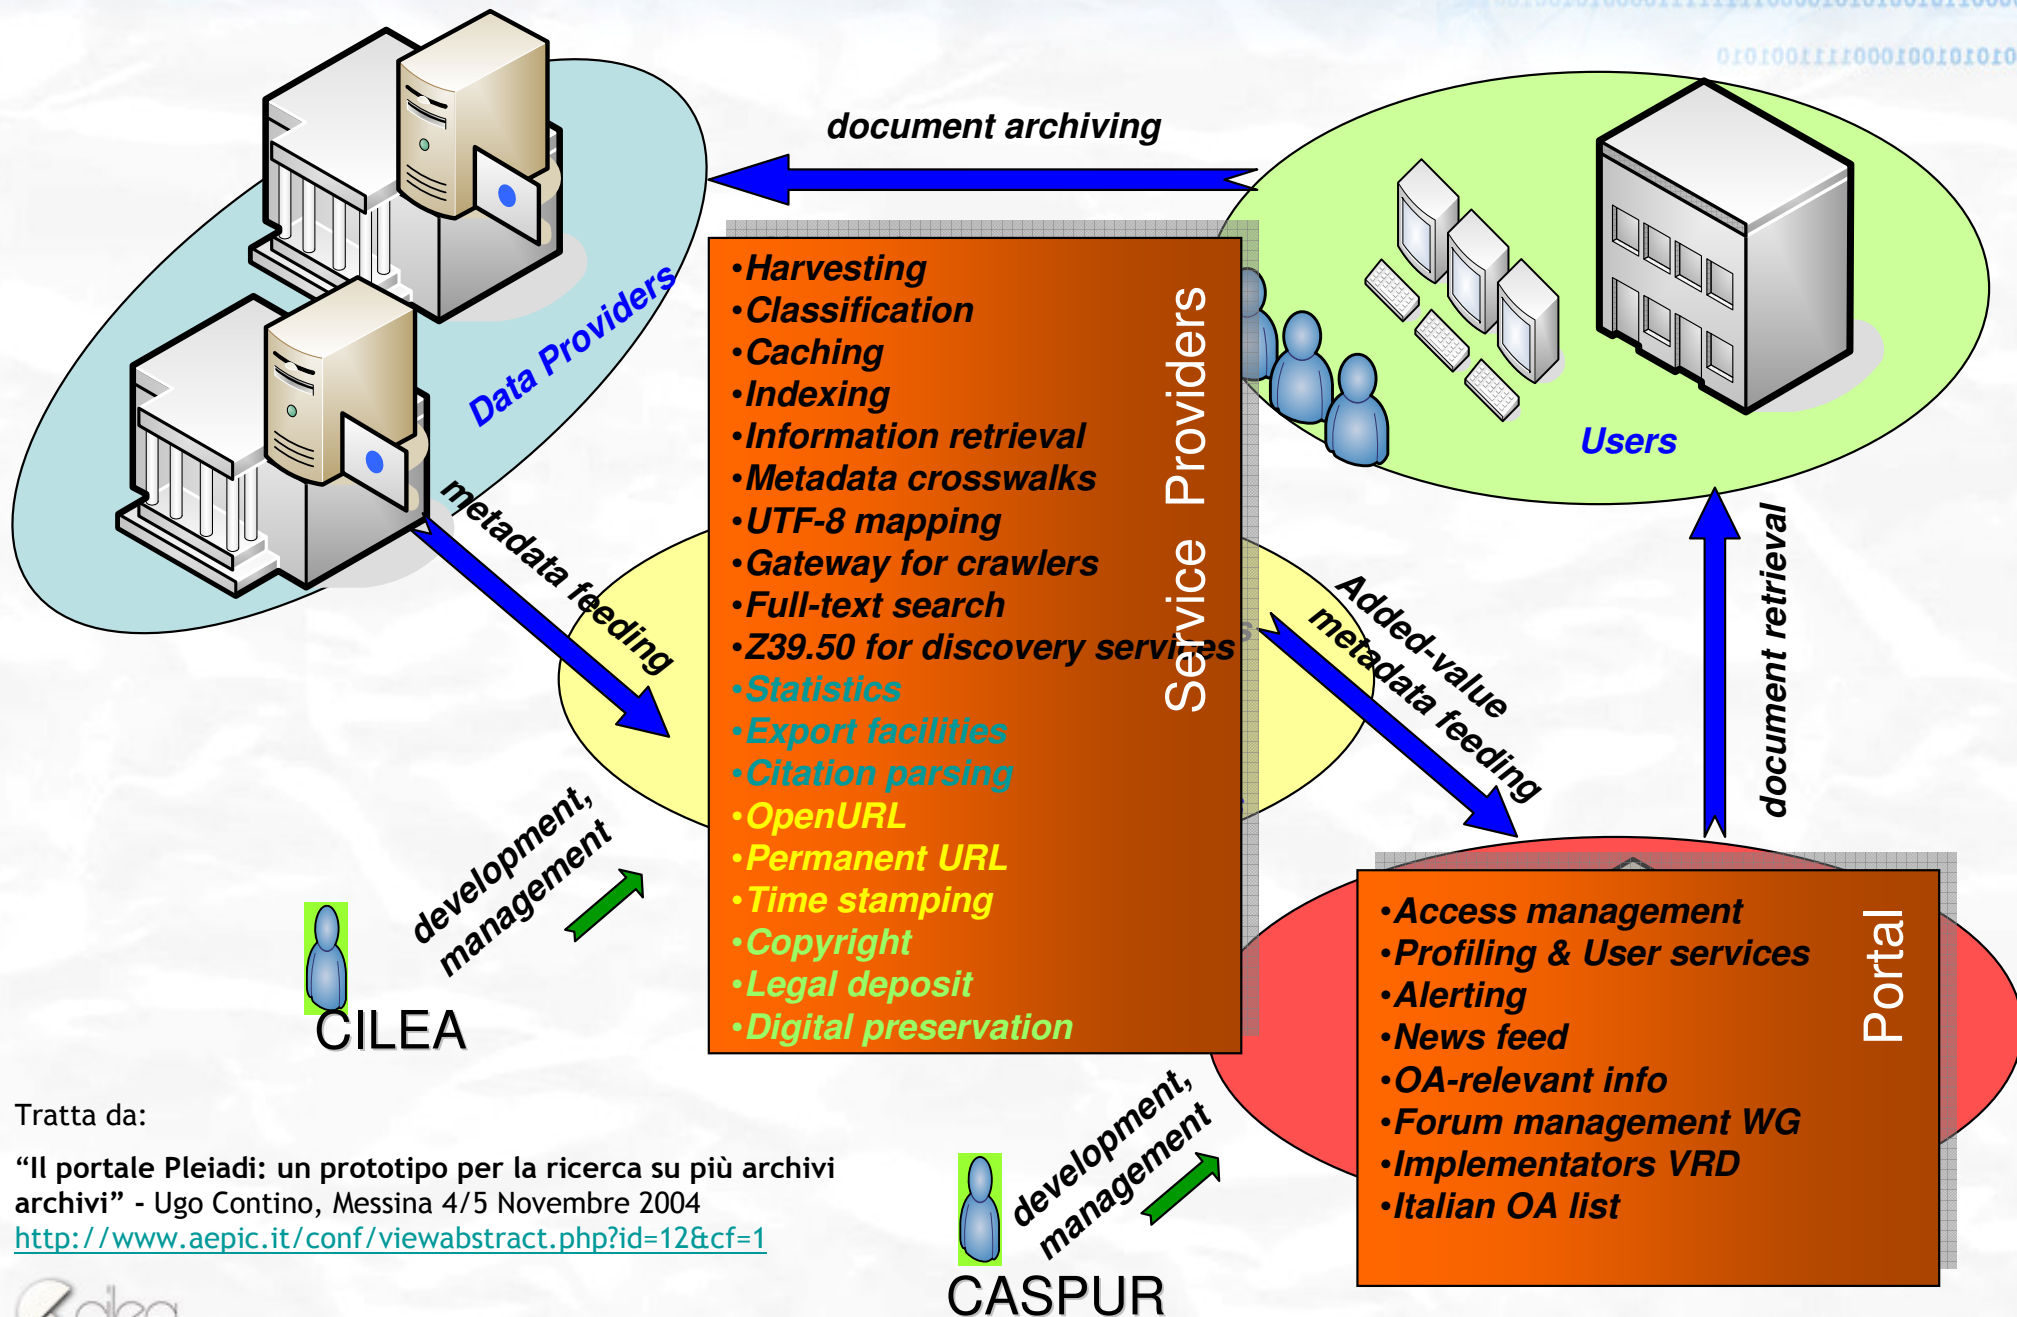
document archiving

Data Providers

•Harvesting
•Classification
•Caching
•Indexing
•Information retrieval
•Metadata crosswalks
•UTF-8 mapping
•Gateway for crawlers
•Full-text search
•Z39.50 for discovery services
•Statistics
•Export facilities
•Citation parsing
•OpenURL
•Permanent URL
•Time stamping
•Copyright
•Legal deposit
•Digital preservation

Service Providers

Users

metadata feeding

Added-value metadata feeding

document retrieval

development, management

CILEA

•Access management
•Profiling & User services
•Alerting
•News feed
•OA-relevant info
•Forum management WG
•Implementators VRD
•Italian OA list

Portal

development, management

CASPUR

Tratta da:

“Il portale Pleiadi: un prototipo per la ricerca su più archivi archivi” - Ugo Contino, Messina 4/5 Novembre 2004
http://www.aepic.it/conf/viewabstract.php?id=12&cf=1